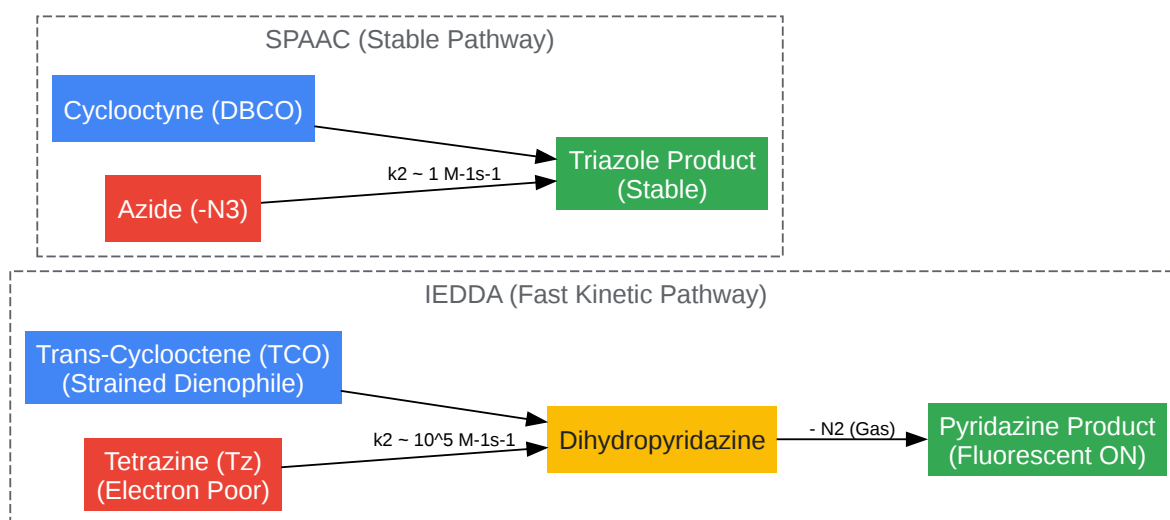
SPAAC (Stable Pathway)

Cyclooctyne (DBCO)

Azide (-N3)

k2 ~ 1 M-1s-1

Triazole Product (Stable)

IEDDA (Fast Kinetic Pathway)

Trans-Cyclooctene (TCO) (Strained Dienophile)

Tetrazine (Tz) (Electron Poor)

k2 ~ 10^5 M-1s-1

Dihydropyridazine

- N2 (Gas)

Pyridazine Product (Fluorescent ON)